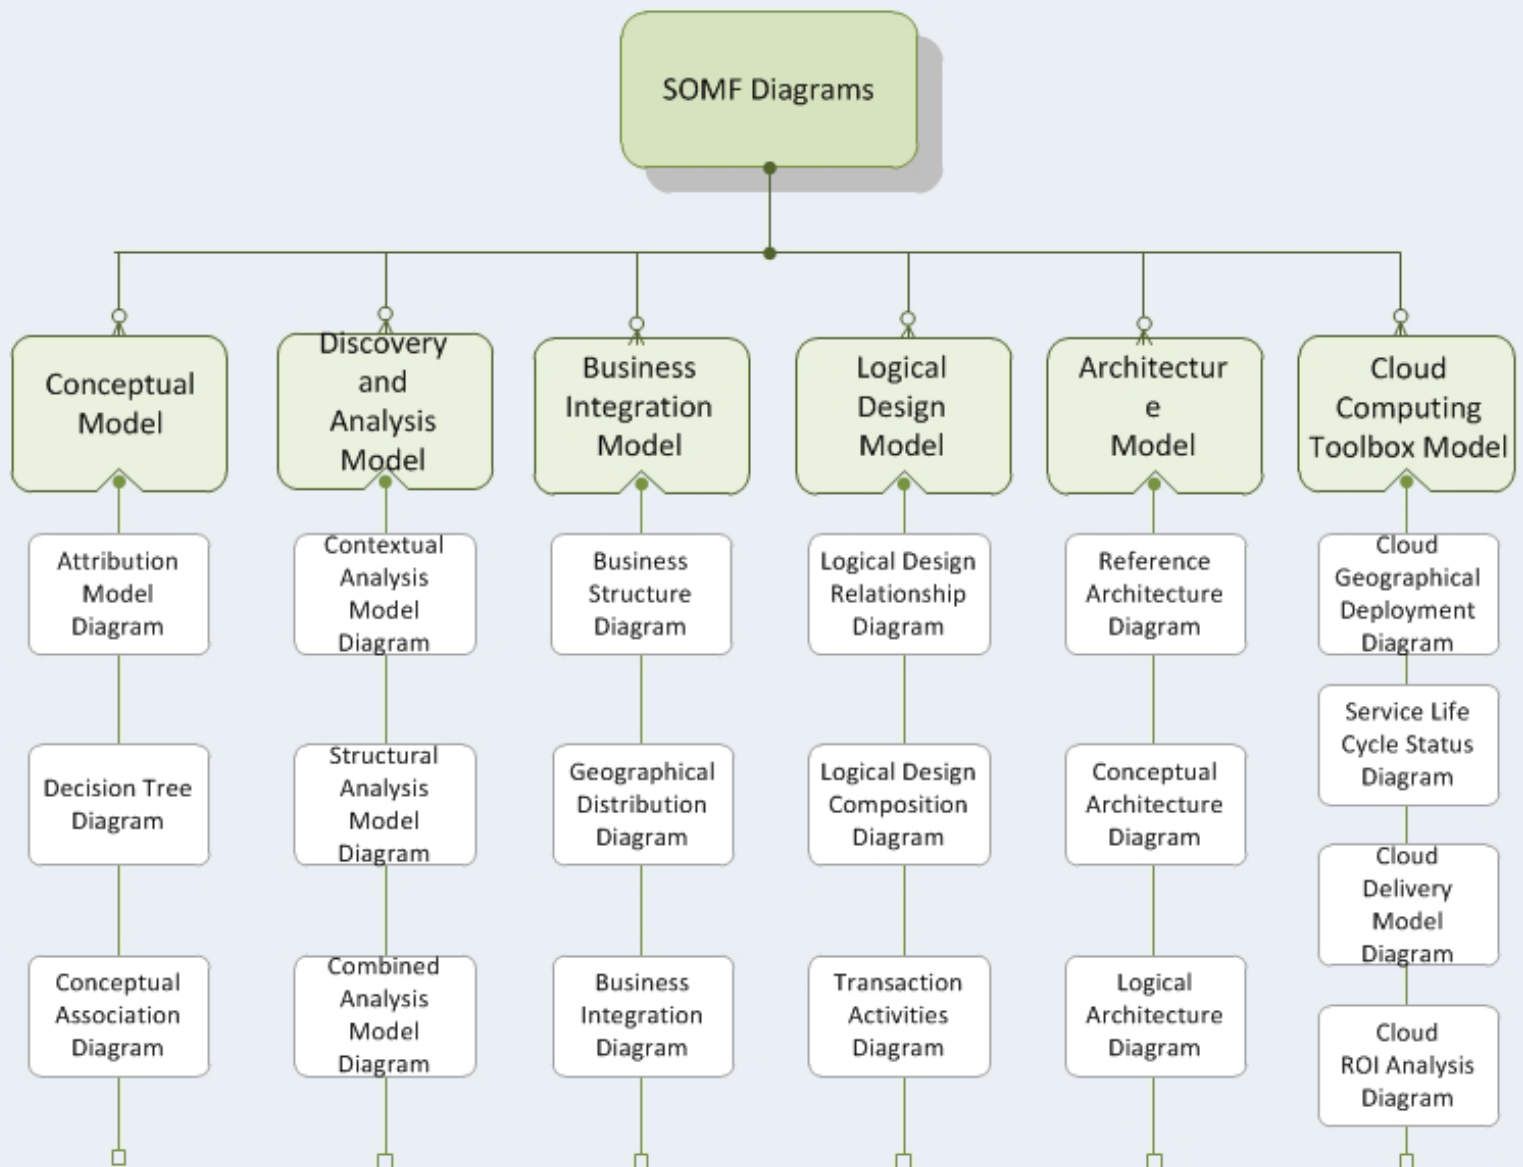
SOMF Diagrams

Conceptual Model

Attribution Model Diagram

Decision Tree Diagram

Conceptual Association Diagram

Discovery and Analysis Model

Contextual Analysis Model Diagram

Structural Analysis Model Diagram

Combined Analysis Model Diagram

Business Integration Model

Business Structure Diagram

Geographical Distribution Diagram

Business Integration Diagram

Logical Design Model

Logical Design Relationship Diagram

Logical Design Composition Diagram

Transaction Activities Diagram

Architectur e Model

Reference Architecture Diagram

Conceptual Architecture Diagram

Logical Architecture Diagram

Cloud Computing Toolbox Model

Cloud Geographical Deployment Diagram

Service Life Cycle Status Diagram

Cloud Delivery Model Diagram

Cloud ROI Analysis Diagram